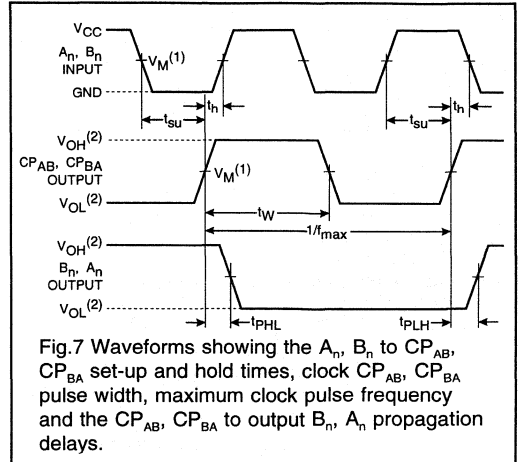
$V_{CC}$

$A_n$, $B_n$ INPUT

$V_M^{(1)}$

GND

$t_h$

$t_{su}$

$t_{su}$

$t_h$

$V_{OH}^{(2)}$

$CP_{AB}$, $CP_{BA}$ OUTPUT

$V_M^{(1)}$

$V_{OL}^{(2)}$

$t_W$

$1/f_{max}$

$V_{OH}^{(2)}$

$B_n$, $A_n$ OUTPUT

$V_{OL}^{(2)}$

$t_{PHL}$

$t_{PLH}$

Fig.7 Waveforms showing the $A_n$, $B_n$ to $CP_{AB}$, $CP_{BA}$ set-up and hold times, clock $CP_{AB}$, $CP_{BA}$ pulse width, maximum clock pulse frequency and the $CP_{AB}$, $CP_{BA}$ to output $B_n$, $A_n$ propagation delays.